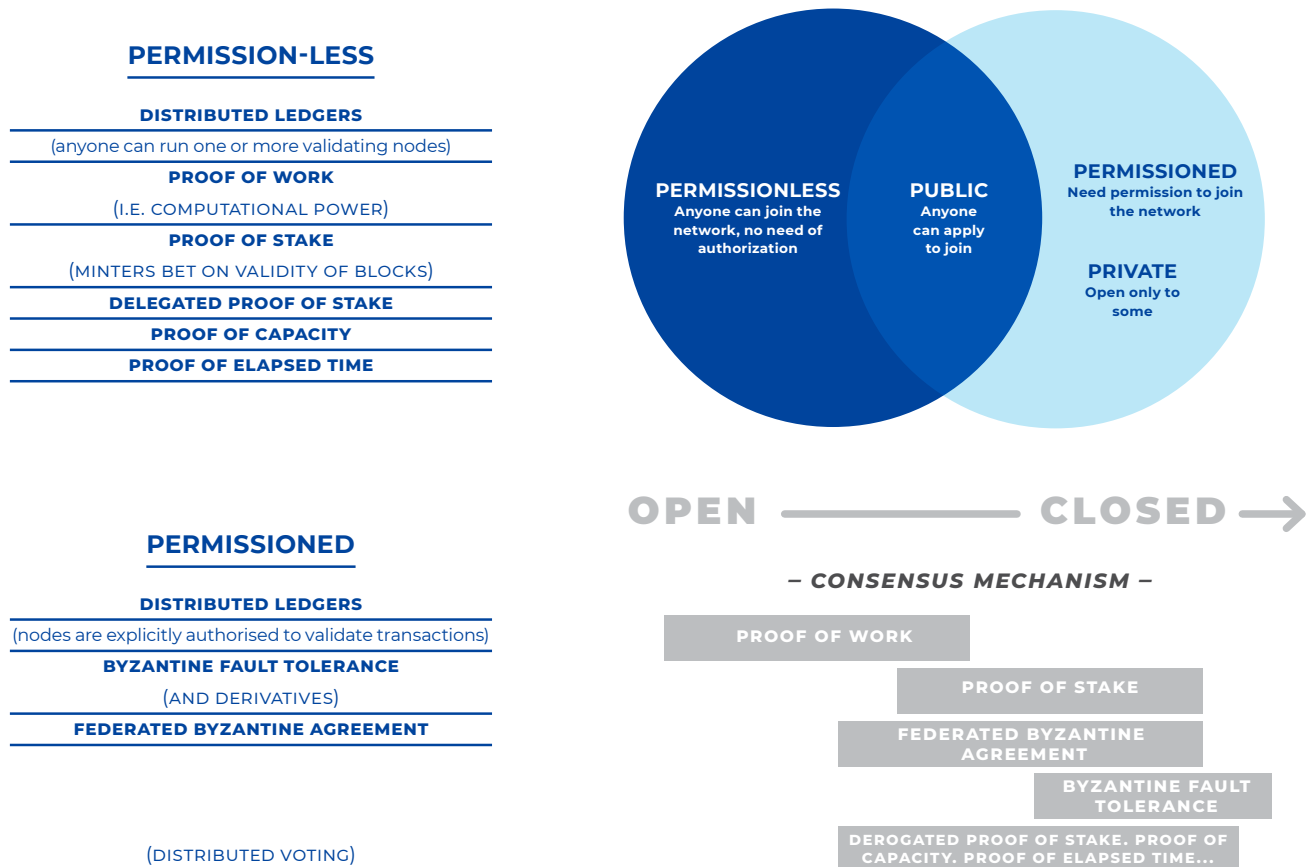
PERMISSION-LESS

DISTRIBUTED LEDGERS

(anyone can run one or more validating nodes)

PROOF OF WORK

(I.E. COMPUTATIONAL POWER)

PROOF OF STAKE

(MINTERS BET ON VALIDITY OF BLOCKS)

DELEGATED PROOF OF STAKE

PROOF OF CAPACITY

PROOF OF ELAPSED TIME

PERMISSIONLESS
Anyone can join the network, no need of authorization

PUBLIC
Anyone can apply to join

PERMISSIONED
Need permission to join the network

PRIVATE
Open only to some

OPEN CLOSED

PERMISSIONED

DISTRIBUTED LEDGERS

(nodes are explicitly authorised to validate transactions)

BYZANTINE FAULT TOLERANCE

(AND DERIVATIVES)

FEDERATED BYZANTINE AGREEMENT

(DISTRIBUTED VOTING)

– CONSENSUS MECHANISM –

PROOF OF WORK

PROOF OF STAKE

FEDERATED BYZANTINE AGREEMENT

BYZANTINE FAULT TOLERANCE

DEROGATED PROOF OF STAKE. PROOF OF CAPACITY. PROOF OF ELAPSED TIME...